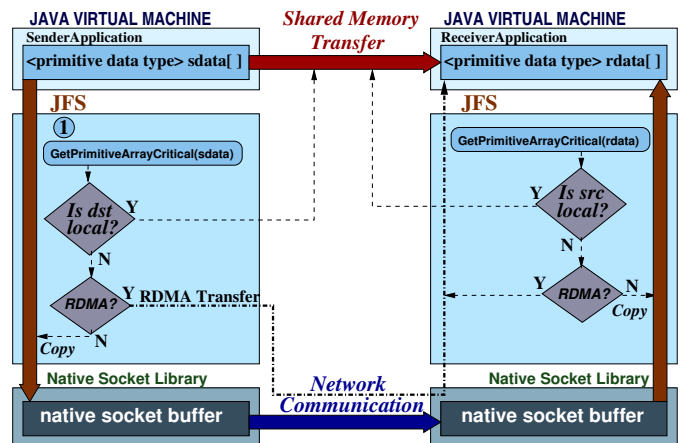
JAVA VIRTUAL MACHINE

SenderApplication

<primitive data type> sdata[ ]

Shared Memory Transfer

JAVA VIRTUAL MACHINE

ReceiverApplication

<primitive data type> rdata[ ]

JFS

1

GetPrimitiveArrayCritical(sdata)

Is dst local?

Y

N

RDMA?

Y

RDMA Transfer

N

Copy

JFS

GetPrimitiveArrayCritical(rdata)

Y

Is src local?

N

Y

RDMA?

N

Copy

Native Socket Library

native socket buffer

Network Communication

Native Socket Library

native socket buffer